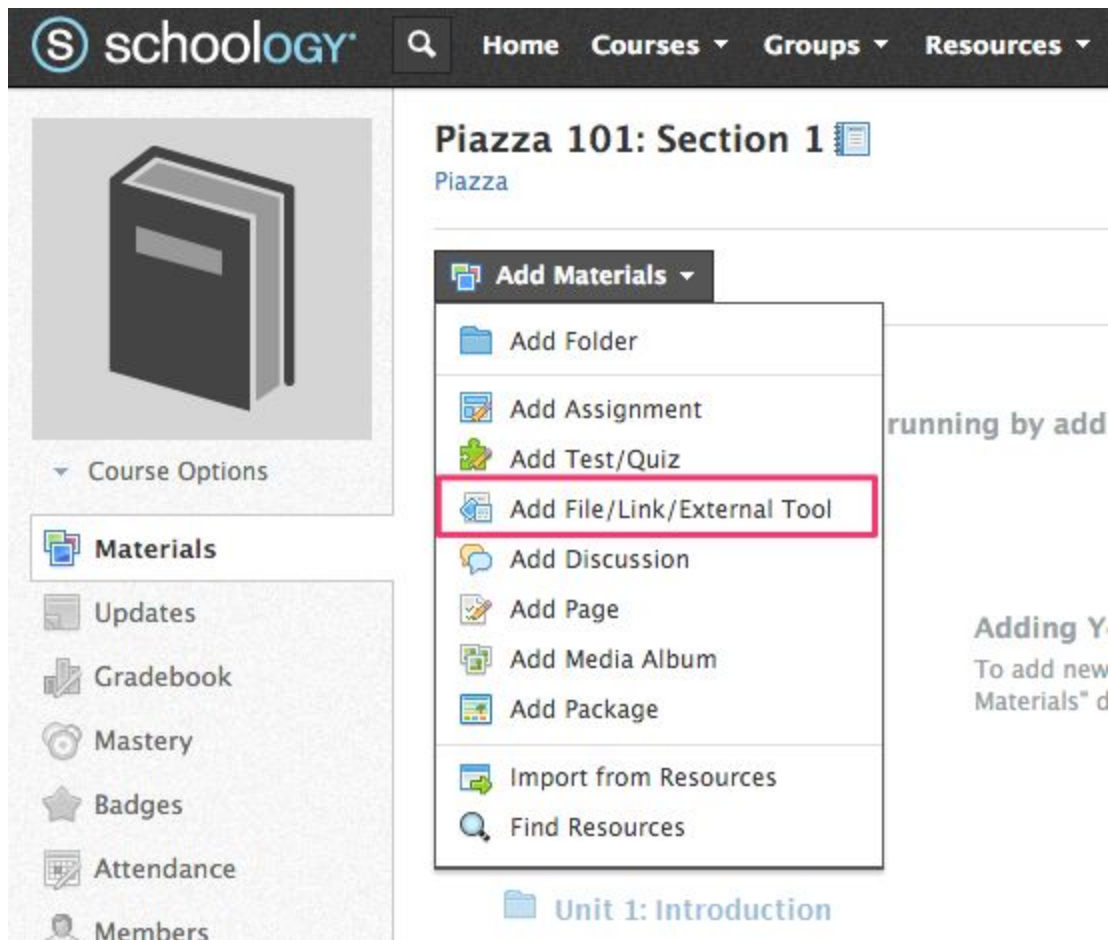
schoology

Home Courses ▾ Groups ▾ Resources ▾

Piazza 101: Section 1

Piazza

Add Materials ▾

Add Folder

Add Assignment

Add Test/Quiz

Add File/Link/External Tool

Add Discussion

Add Page

Add Media Album

Add Package

Import from Resources

Find Resources

running by add

Adding Y

To add new

Materials" d

Unit 1: Introduction

Course Options

Materials

Updates

Gradebook

Mastery

Badges

Attendance

Members